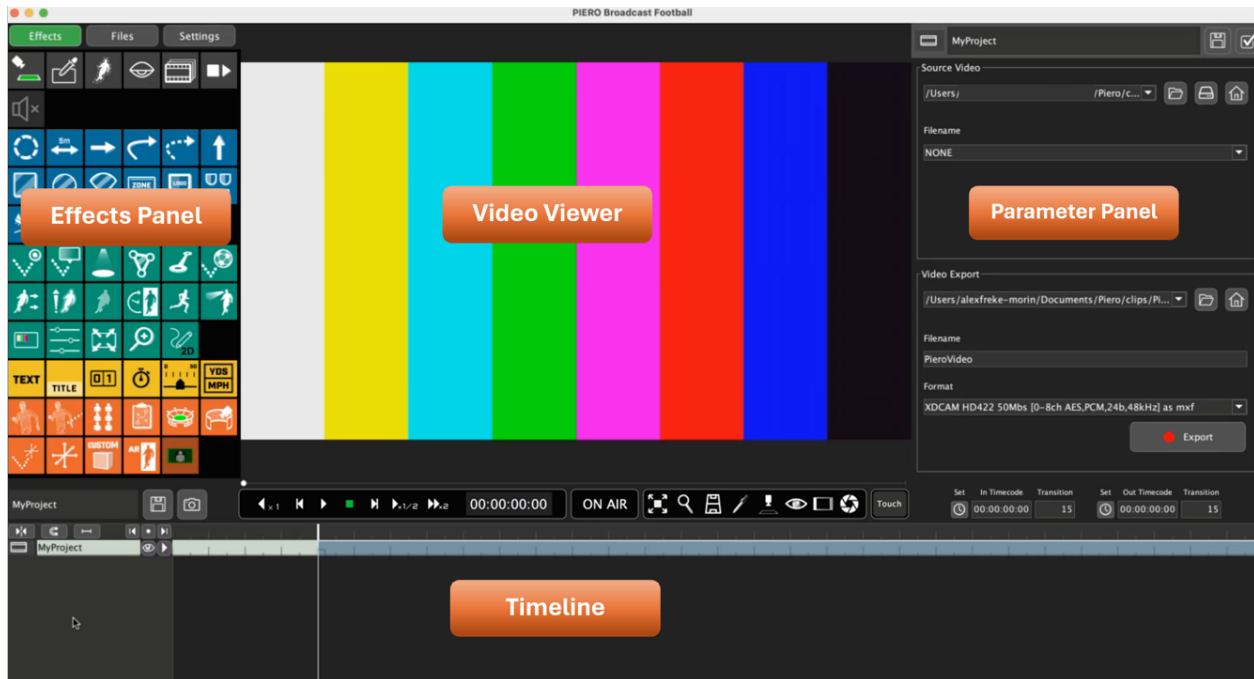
PIERO Broadcast Football

Effects
Files
Settings

5m
ZONE
LOGO

TEXT
TITLE
01
YDS MPH
CUSTOM
AR
2D

Effects Panel

Video Viewer

MyProject

Source Video
/Users/ /Piero/c...

Filename
NONE

Parameter Panel

Video Export
/Users/alexfreke-morin/Documents/Piero/clips/Pi...

Filename
PieroVideo

Format
XDCAM HD422 50Mbs [0-8ch AES,PCM,24b,48kHz] as mxf

Export

MyProject

x1
x1/2
x2
00:00:00:00
ON AIR
Touch

Set
In Timecode
Transition
00:00:00:00
15
Set
Out Timecode
Transition
00:00:00:00
15

MyProject

Timeline